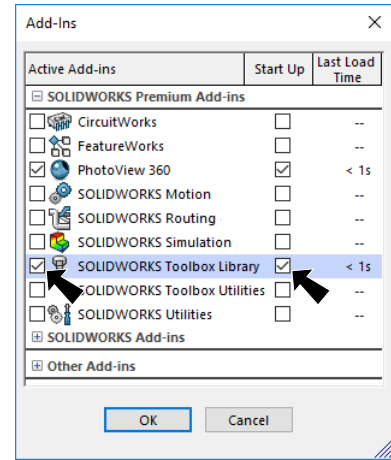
Add-Ins

| Active Add-ins | Start Up | Last Load Time |
|---|---|---|
| ⊟ SOLIDWORKS Premium Add-ins | | |
| CircuitWorks | | -- |
| FeatureWorks | | -- |
| PhotoView 360 | | < 1s |
| SOLIDWORKS Motion | | -- |
| SOLIDWORKS Routing | | -- |
| SOLIDWORKS Simulation | | -- |
| SOLIDWORKS Toolbox Library | | < 1s |
| SOLIDWORKS Toolbox Utilities | | -- |
| SOLIDWORKS Utilities | | -- |
| ⊞ SOLIDWORKS Add-ins | | |
| ⊞ Other Add-ins | | |

OK Cancel